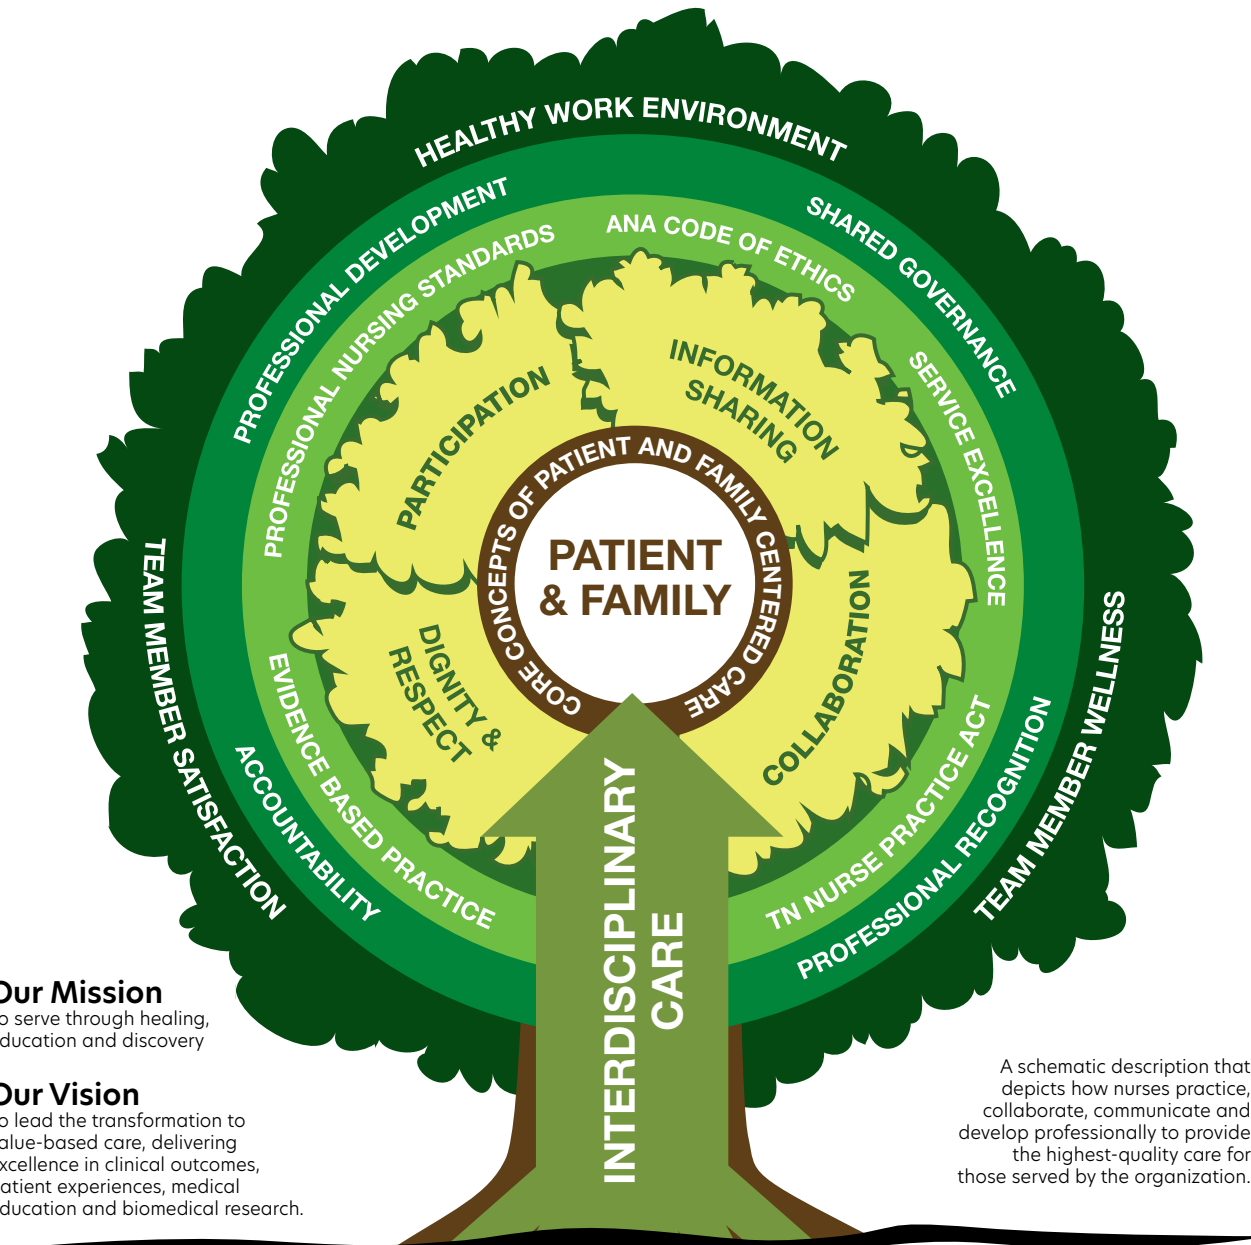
HEALTHY WORK ENVIRONMENT

PROFESSIONAL DEVELOPMENT

SHARED GOVERNANCE

PROFESSIONAL NURSING STANDARDS

ANA CODE OF ETHICS

SERVICE EXCELLENCE

PARTICIPATION

INFORMATION SHARING

CORE CONCEPTS OF PATIENT AND FAMILY CENTERED CARE

PATIENT & FAMILY

DIGNITY & RESPECT

COLLABORATION

TEAM MEMBER SATISFACTION

TEAM MEMBER WELLNESS

EVIDENCE BASED PRACTICE

ACCOUNTABILITY

TN NURSE PRACTICE ACT

PROFESSIONAL RECOGNITION

INTERDISCIPLINARY CARE

Our Mission
o serve through healing, ducation and discovery

Our Vision
o lead the transformation to alue-based care, delivering xcellence in clinical outcomes, atient experiences, medical ducation and biomedical research.

A schematic description that depicts how nurses practice, collaborate, communicate and develop professionally to provide the highest-quality care for those served by the organization.